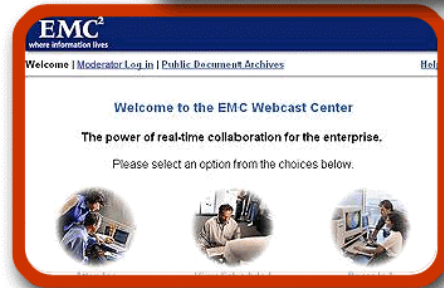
EMC$^2$
where information lives

Welcome | Moderator Log in | Public Document Archives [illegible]

Welcome to the EMC Webcast Center

The power of real-time collaboration for the enterprise.

Please select an option from the choices below.

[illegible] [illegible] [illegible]